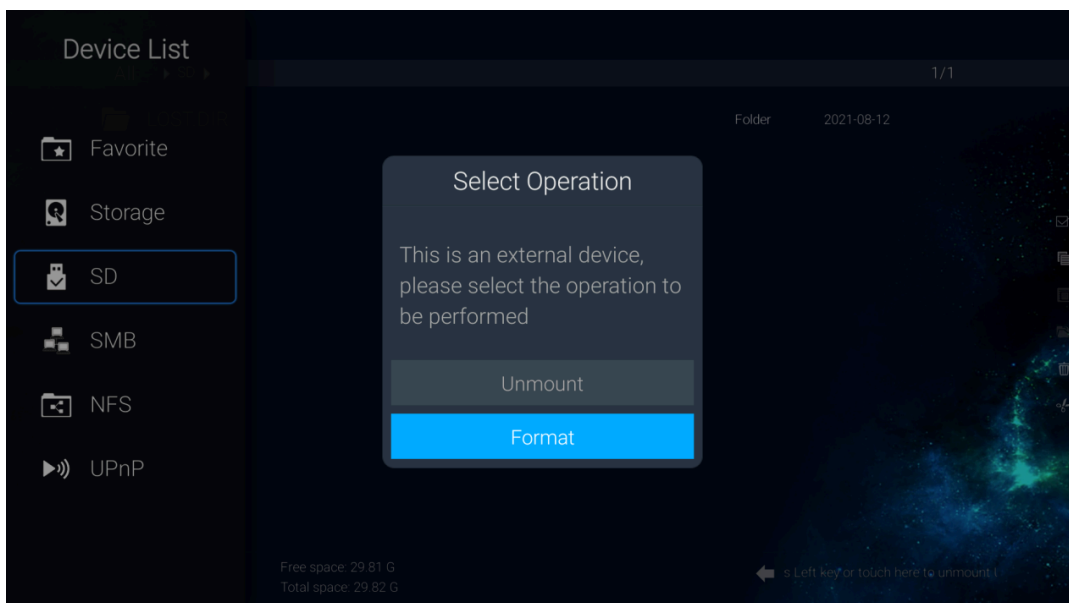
Device List

1/1

Folder 2021-08-12

Favorite

Storage

SD

SMB

NFS

UPnP

Select Operation

This is an external device, please select the operation to be performed

Unmount

Format

Free space: 29.81 G
Total space: 29.82 G

s Left key or touch here to unmount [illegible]